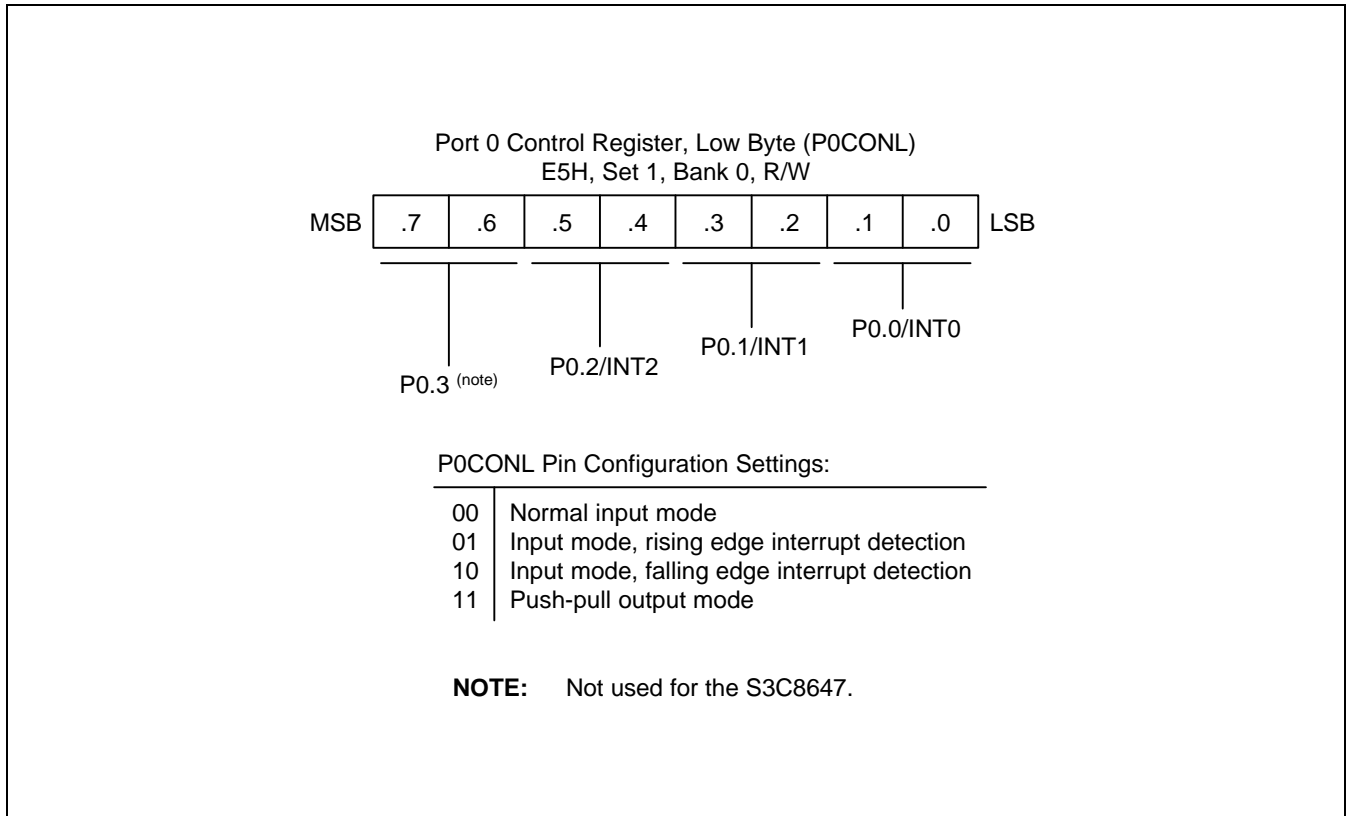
Port 0 Control Register, Low Byte (P0CONL)
E5H, Set 1, Bank 0, R/W

| MSB | .7 | .6 | .5 | .4 | .3 | .2 | .1 | .0 | LSB |
|---|---|---|---|---|---|---|---|---|---|

P0.3 $^{(note)}$

P0.2/INT2

P0.1/INT1

P0.0/INT0

P0CONL Pin Configuration Settings:

| | |
|---|---|
| 00 | Normal input mode |
| 01 | Input mode, rising edge interrupt detection |
| 10 | Input mode, falling edge interrupt detection |
| 11 | Push-pull output mode |

**NOTE:** Not used for the S3C8647.